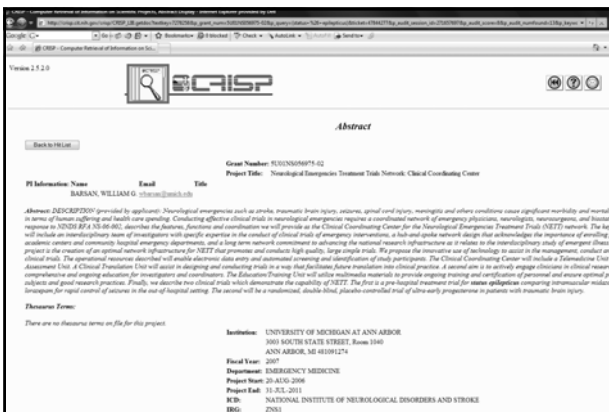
CRISP - Computer Retrieval of Information on Scientific Projects, Abstract Display - Internet Explorer provided by Dell

Google

CRISP - Computer Retrieval of Information on Sci...

Version 2.5.2.0

CRISP

Abstract

Back to Hit List

Grant Number: 5U01NS056975-02
Project Title: Neurological Emergencies Treatment Trials Network: Clinical Coordinating Center

PI Information: Name Email Title
BARSAN, WILLIAM G. wbarsan@umich.edu

Abstract: DESCRIPTION (provided by applicant): Neurological emergencies such as stroke, traumatic brain injury, seizures, spinal cord injury, meningitis and other conditions cause significant morbidity and mortality in terms of human suffering and health care spending. Conducting effective clinical trials in neurological emergencies requires a coordinated network of emergency physicians, neurologists, neurosurgeons, and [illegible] response to NINDS RFA NS-06-002, describes the features, functions and coordination we will provide as the Clinical Coordinating Center for the Neurological Emergencies Treatment Trials (NETT) network. The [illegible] will include an interdisciplinary team of investigators with specific expertise in the conduct of clinical trials of emergency interventions, a hub-and-spoke network design that acknowledges the importance of enrolling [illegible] academic centers and community hospital emergency departments, and a long term network commitment to advancing the national research infrastructure as it relates to the interdisciplinary study of emergent illness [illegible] project is the creation of an optimal network infrastructure for NETT that promotes and conducts high quality, large simple trials. We propose the innovative use of technology to assist in the management, conduct and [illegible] clinical trials. The operational resources described will enable electronic data entry and automated screening and identification of study participants. The Clinical Coordinating Center will include a Telemedicine Unit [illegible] Assessment Unit. A Clinical Translation Unit will assist in designing and conducting trials in a way that facilitates future translation into clinical practice. A second aim is to actively engage clinicians in clinical research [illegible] comprehensive and ongoing education for investigators and coordinators. The Education/Training Unit will utilize multimedia materials to provide ongoing training and certification of personnel and ensure optimal p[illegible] subjects and good research practices. Finally, we describe two clinical trials which demonstrate the capability of NETT. The first is a pre-hospital treatment trial for status epilepticus comparing intramuscular midazo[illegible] lorazepam for rapid control of seizures in the out-of-hospital setting. The second will be a randomized, double blind, placebo controlled trial of ultra-early progesterone in patients with traumatic brain injury.

Thesaurus Terms:

There are no thesaurus terms on file for this project.

Institution: UNIVERSITY OF MICHIGAN AT ANN ARBOR
3003 SOUTH STATE STREET, Room 1040
ANN ARBOR, MI 481091274
Fiscal Year: 2007
Department: EMERGENCY MEDICINE
Project Start: 20-AUG-2006
Project End: 31-JUL-2011
ICD: NATIONAL INSTITUTE OF NEUROLOGICAL DISORDERS AND STROKE
IRG: ZNS1